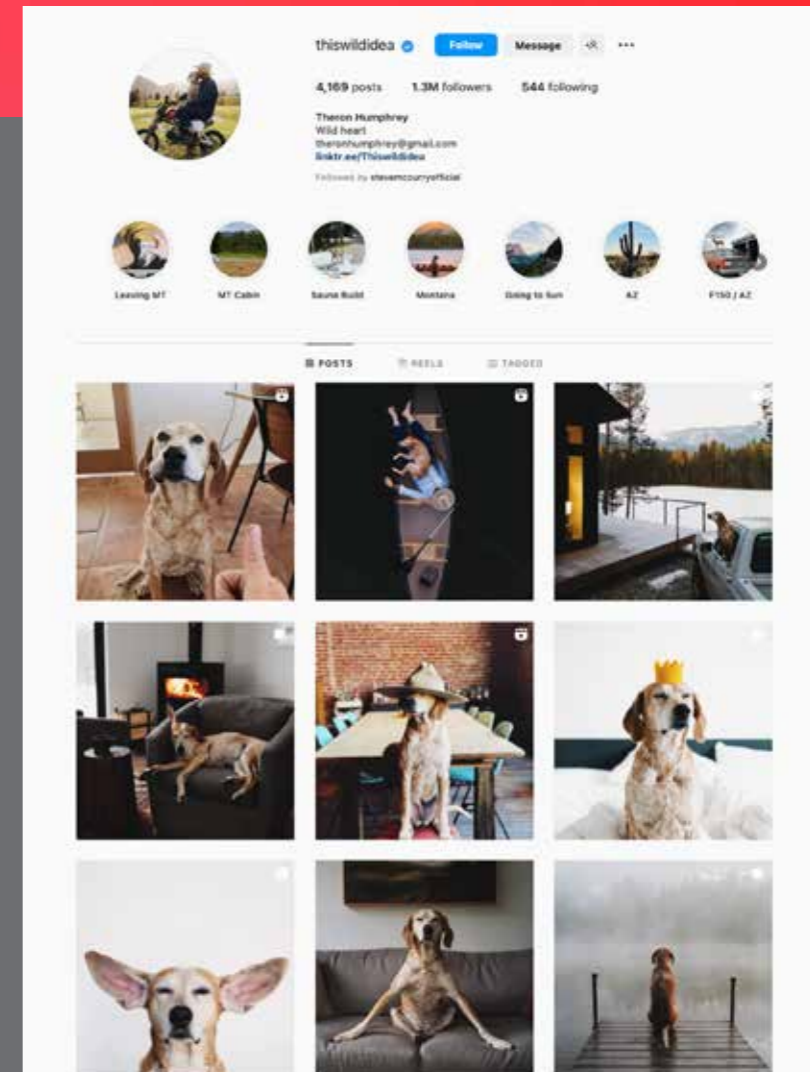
thiswildidea Follow Message ···

4,169 posts 1.3M followers 544 following

Theron Humphrey
Wild heart
theronhumphrey@gmail.com
linktr.ee/Thiswildidea
Followed by stevemccurryofficial

Leaving MT
MT Cabin
Sauna Build
Montana
Going to Sun
AZ
F150 / AZ

POSTS REELS TAGGED